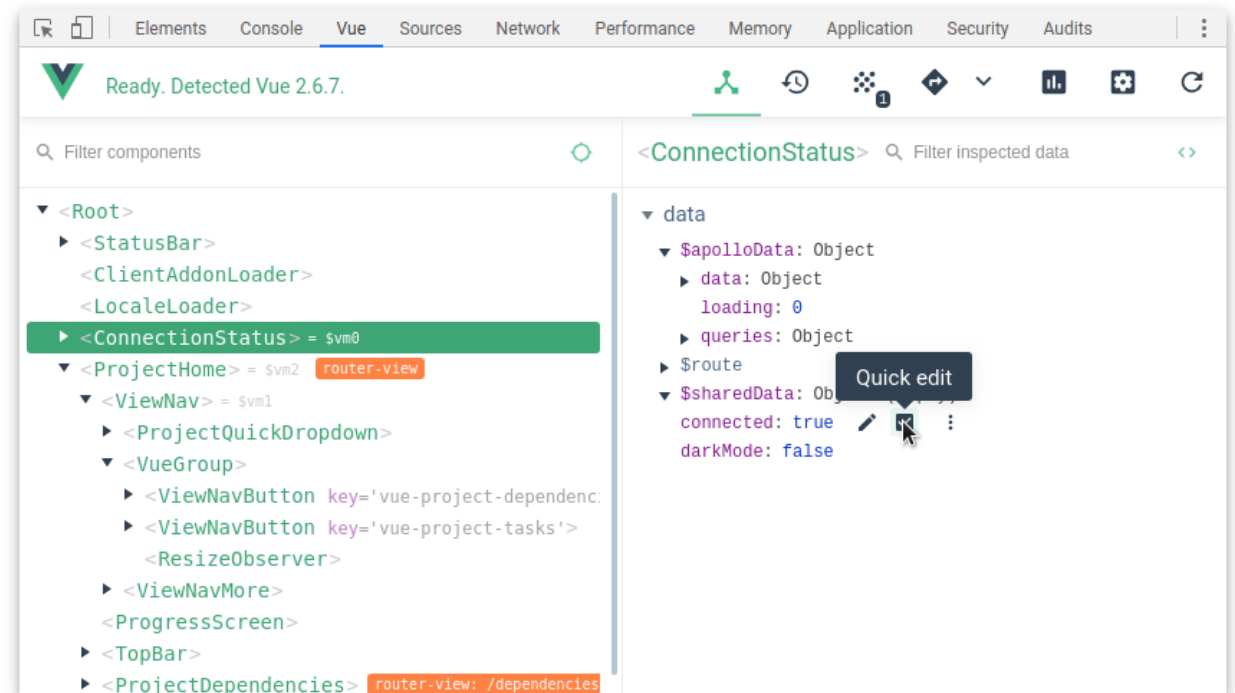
Elements Console Vue Sources Network Performance Memory Application Security Audits

Ready. Detected Vue 2.6.7.

1

Filter components

<Root>
<StatusBar>
<ClientAddonLoader>
<LocaleLoader>
<ConnectionStatus> = $vm0
<ProjectHome> = $vm2 router-view
<ViewNav> = $vm1
<ProjectQuickDropdown>
<VueGroup>
<ViewNavButton key='vue-project-dependenc
<ViewNavButton key='vue-project-tasks'>
<ResizeObserver>
<ViewNavMore>
<ProgressScreen>
<TopBar>
<ProjectDependencies> router-view: /dependencies

<ConnectionStatus> Filter inspected data

data
$apolloData: Object
data: Object
loading: 0
queries: Object
$route
$sharedData: Obj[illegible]
connected: true
darkMode: false

Quick edit